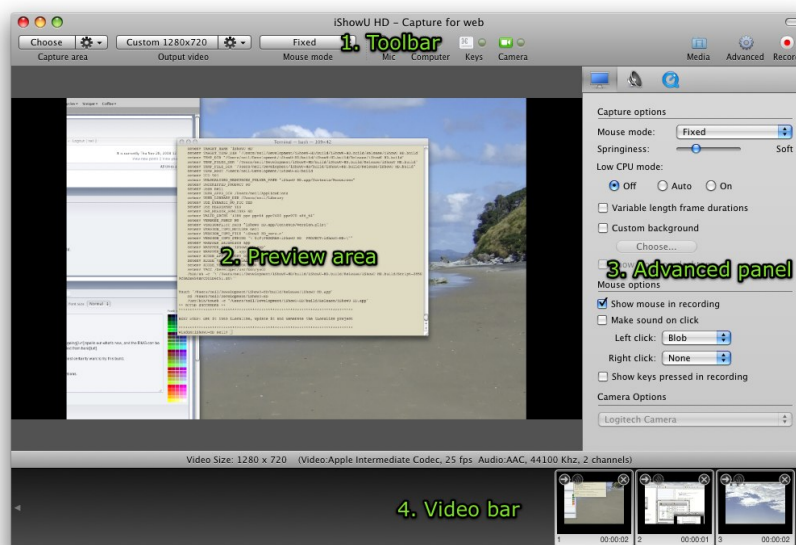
iShowU HD – Capture for web

Choose
Capture area
Custom 1280x720
Output video
Fixed
Mouse mode
1. Toolbar
Mic
Computer
Keys
Camera
Media
Advanced
Recor

2. Preview area

Capture options
Mouse mode: Fixed
Springiness: Soft
Low CPU mode:
Off
Auto
On
Variable length frame durations
Custom background
Choose...
3. Advanced panel
Mouse options
Show mouse in recording
Make sound on click
Left click: Blob
Right click: None
Show keys pressed in recording
Camera Options
Logitech Camera

Video Size: 1280 x 720 (Video:Apple Intermediate Codec, 25 fps Audio:AAC, 44100 Khz, 2 channels)

4. Video bar

1 00:00:02
2 00:00:01
3 00:00:02